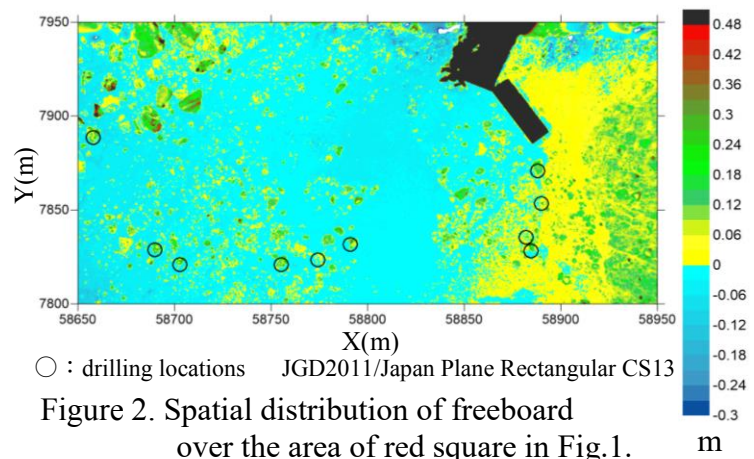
7950
7900
7850
7800
Y(m)
58650 58700 58750 58800 58850 58900 58950
X(m)
0.48
0.42
0.36
0.3
0.24
0.18
0.12
0.06
0
-0.06
-0.12
-0.18
-0.24
-0.3
m
○ : drilling locations JGD2011/Japan Plane Rectangular CS13

Figure 2. Spatial distribution of freeboard over the area of red square in Fig.1.